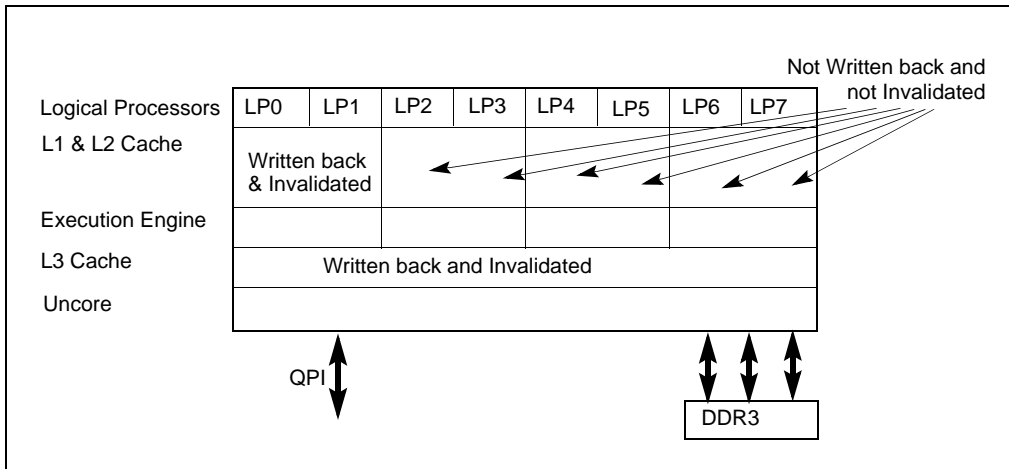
Not Written back and not Invalidated

| Logical Processors | LP0 | LP1 | LP2 | LP3 | LP4 | LP5 | LP6 | LP7 |
|---|---|---|---|---|---|---|---|---|
| L1 & L2 Cache | Written back & Invalidated | | | | | | | |
| Execution Engine | | | | | | | | |
| L3 Cache | Written back and Invalidated | | | | | | | |
| Uncore | | | | | | | | |

QPI

DDR3